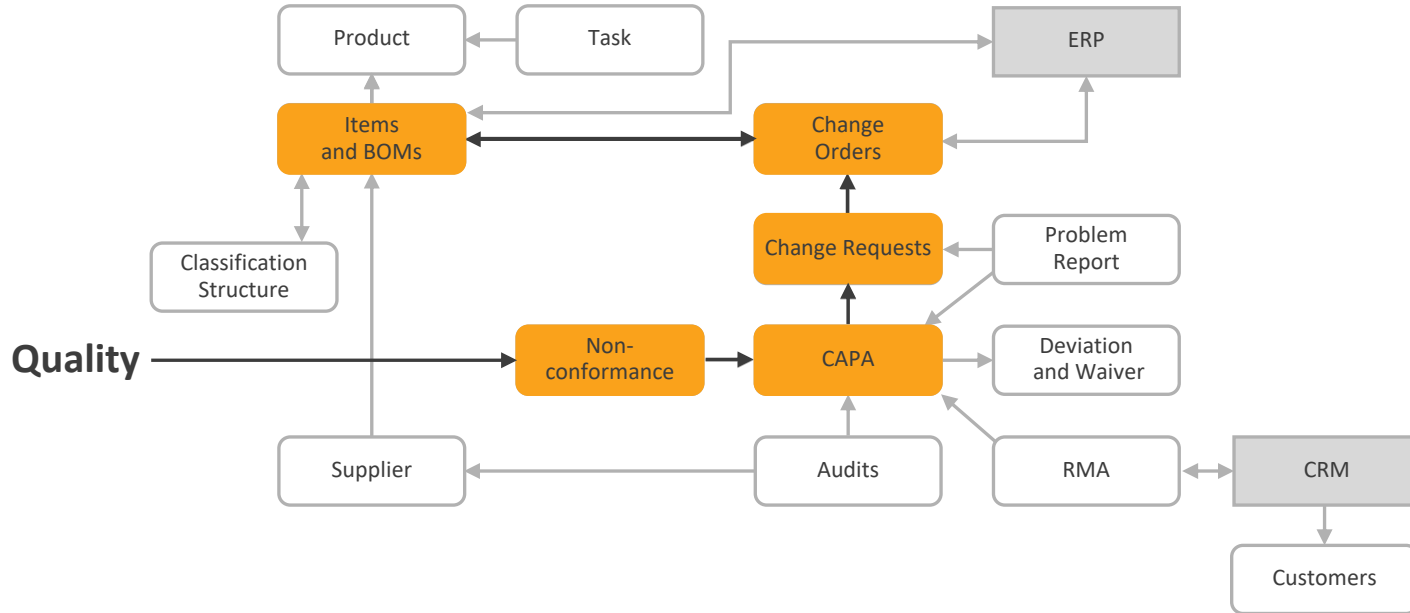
Product

Task

ERP

Items and BOMs

Change Orders

Classification Structure

Change Requests

Problem Report

Quality

Nonconformance

CAPA

Deviation and Waiver

Supplier

Audits

RMA

CRM

Customers